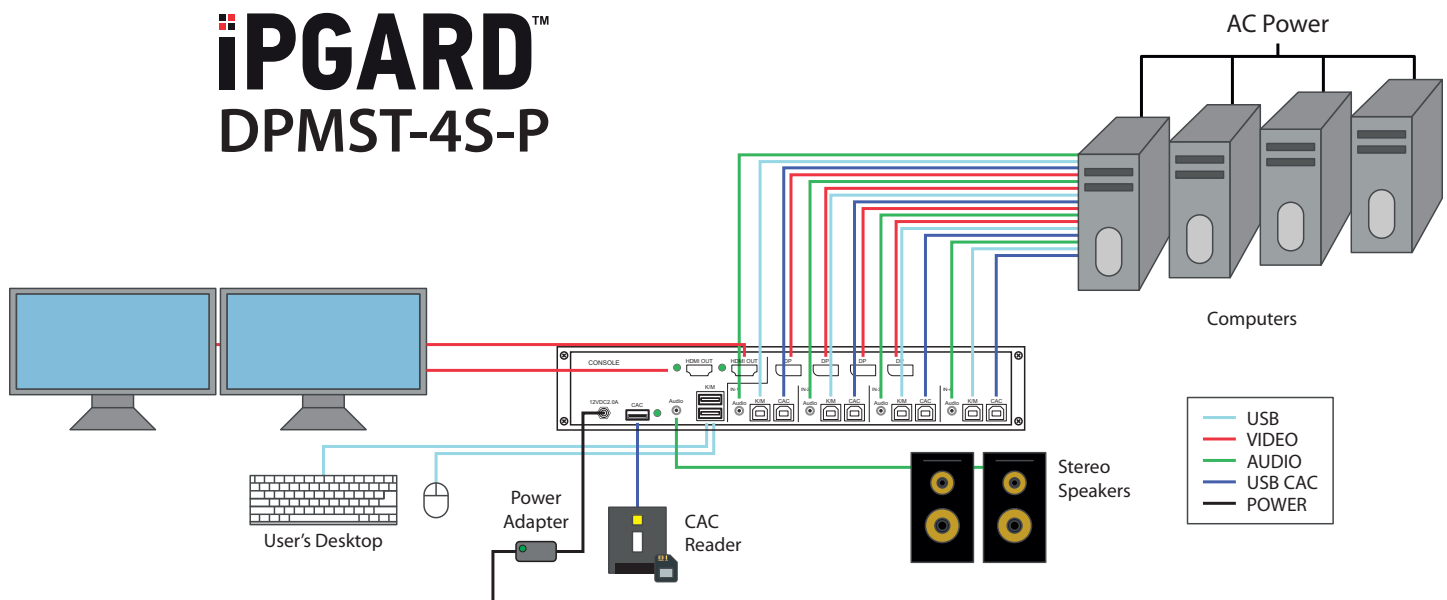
iPGARD™
DPMST-4S-P

AC Power

Computers

CONSOLE
HDMI OUT
HDMI OUT
DP
DP
DP
DP
K/M
12VDC2.0A
CAC
Audio
Audio
K/M
CAC
Audio
K/M
CAC
Audio
K/M
CAC
Audio
K/M
CAC

User's Desktop

Power Adapter

CAC Reader

Stereo Speakers

USB
VIDEO
AUDIO
USB CAC
POWER